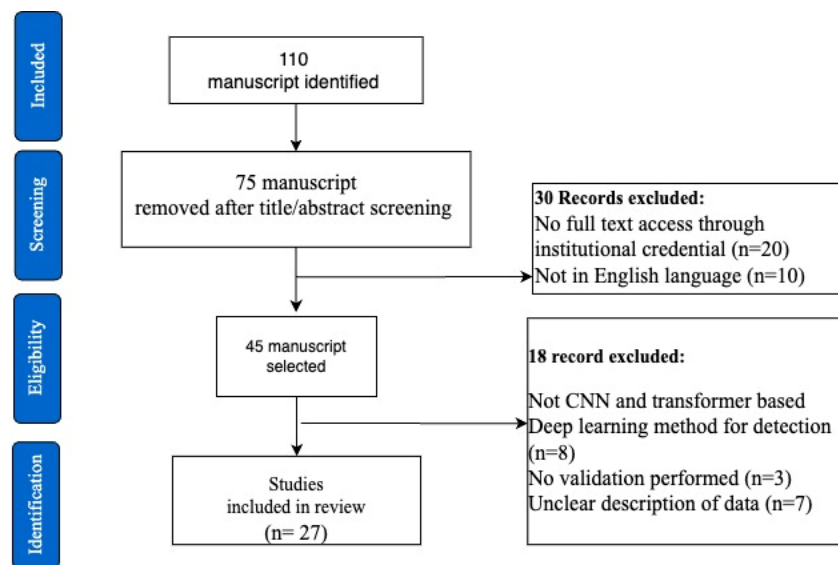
Included

110
manuscript identified

Screening

75 manuscript
removed after title/abstract screening

**30 Records excluded:**
No full text access through institutional credential (n=20)
Not in English language (n=10)

Eligibility

45 manuscript
selected

**18 record excluded:**

Not CNN and transformer based
Deep learning method for detection (n=8)
No validation performed (n=3)
Unclear description of data (n=7)

Identification

Studies
included in review
(n= 27)